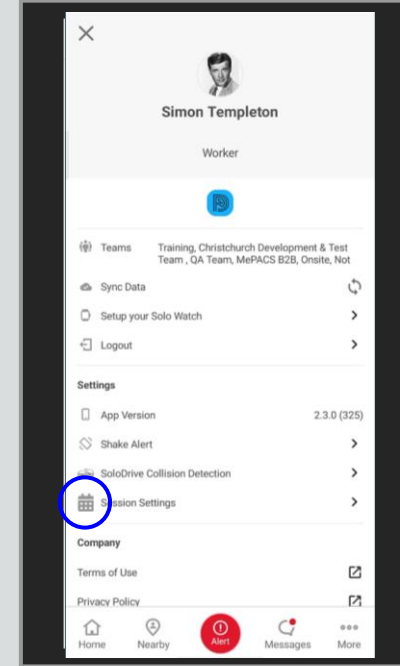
Simon Templeton

Worker

Teams Training, Christchurch Development & Test Team , QA Team, MePACS B2B, Onsite, Not

Sync Data

Setup your Solo Watch

Logout

Settings

App Version 2.3.0 (325)

Shake Alert

SoloDrive Collision Detection

Session Settings

Company

Terms of Use

Privacy Policy

Home Nearby Alert Messages More